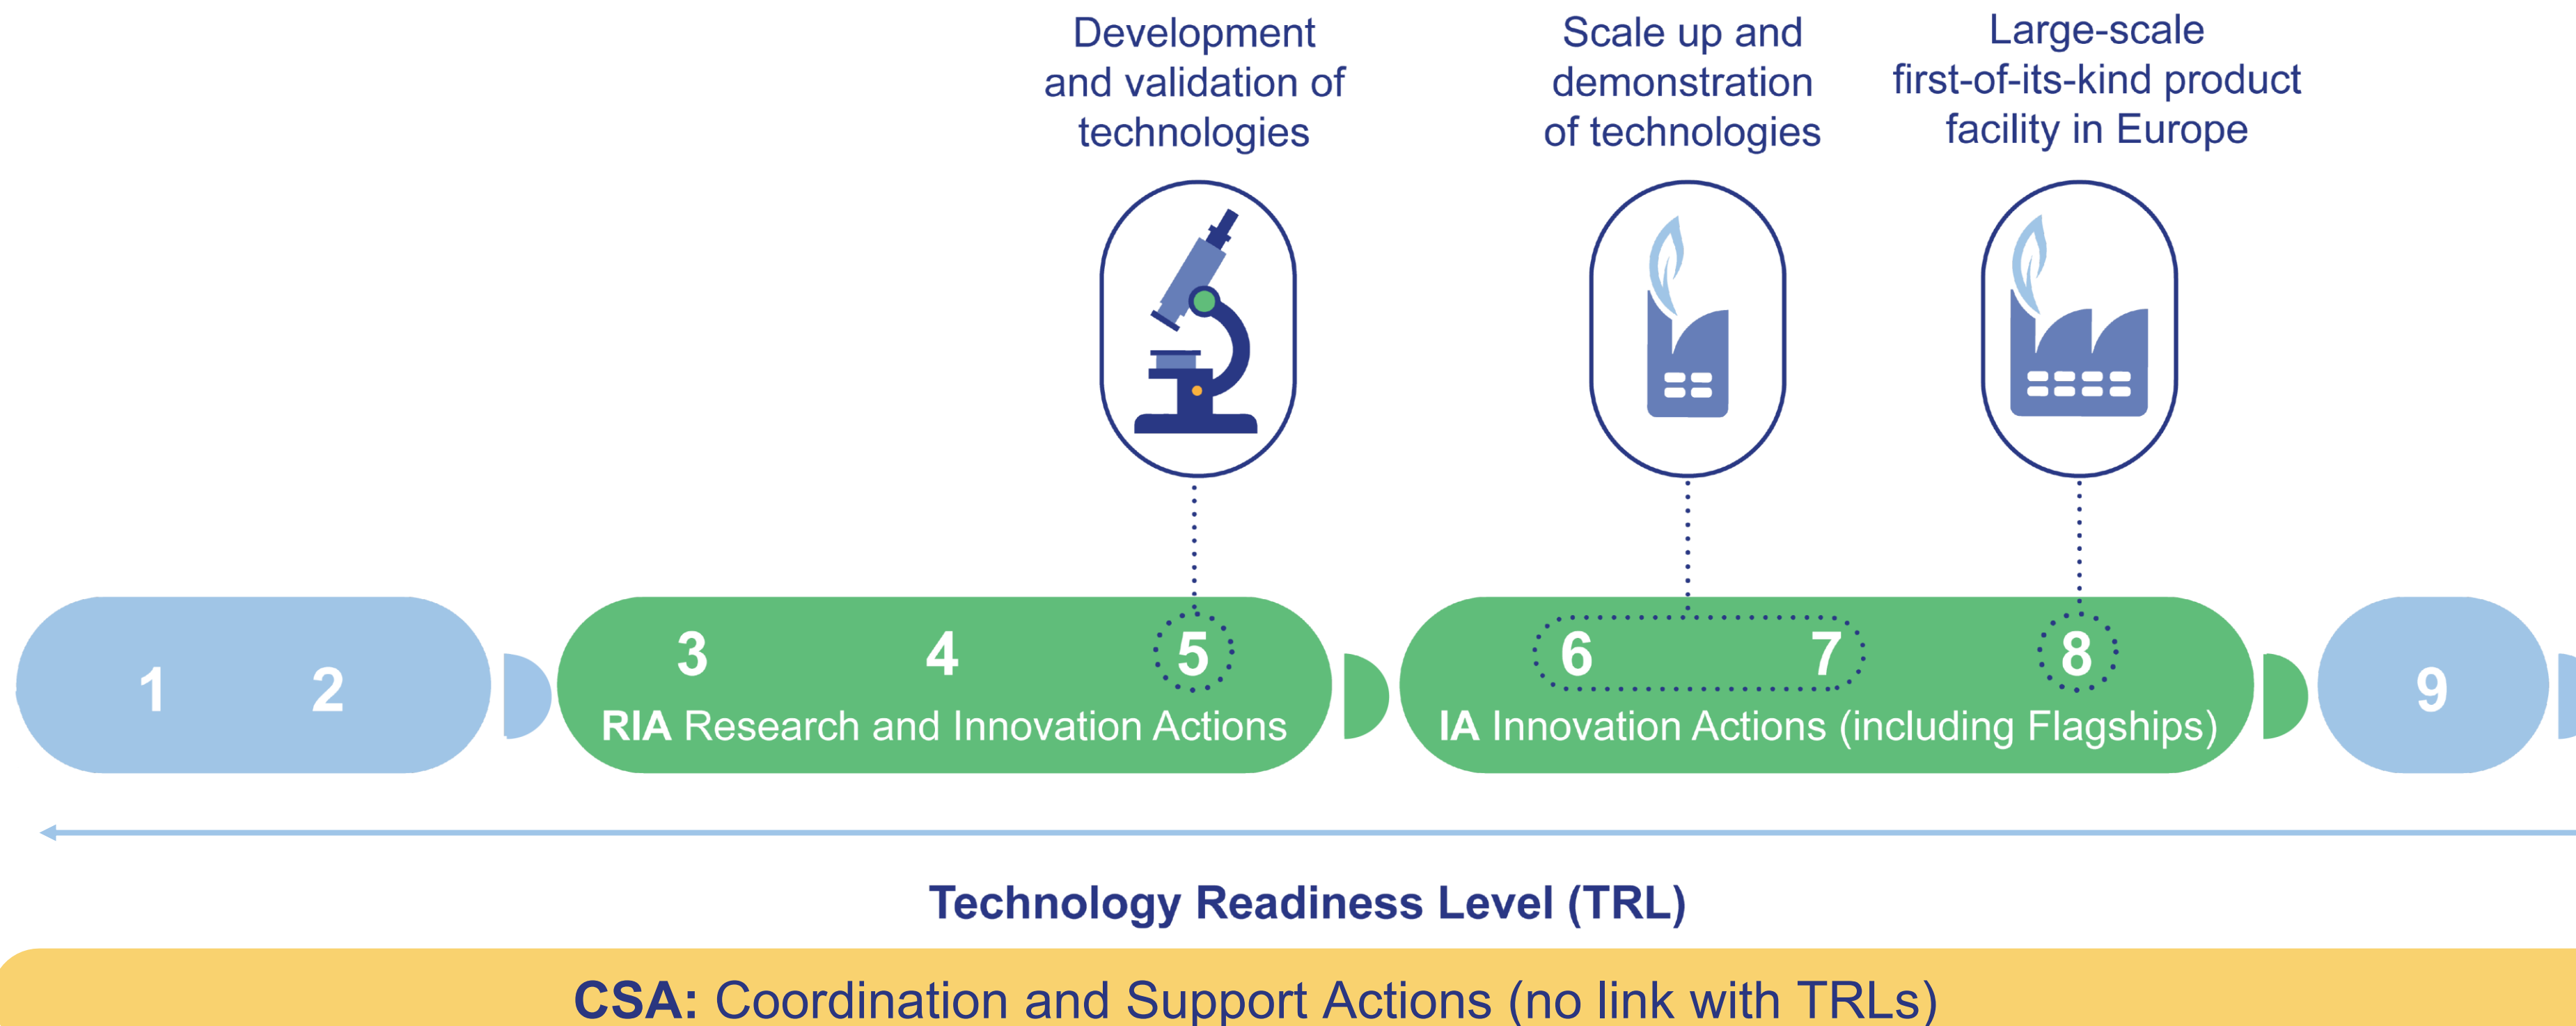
Development and validation of technologies

Scale up and demonstration of technologies

Large-scale first-of-its-kind product facility in Europe

1 2

3 4 5

RIA Research and Innovation Actions

6 7 8

IA Innovation Actions (including Flagships)

9

Technology Readiness Level (TRL)

CSA: Coordination and Support Actions (no link with TRLs)